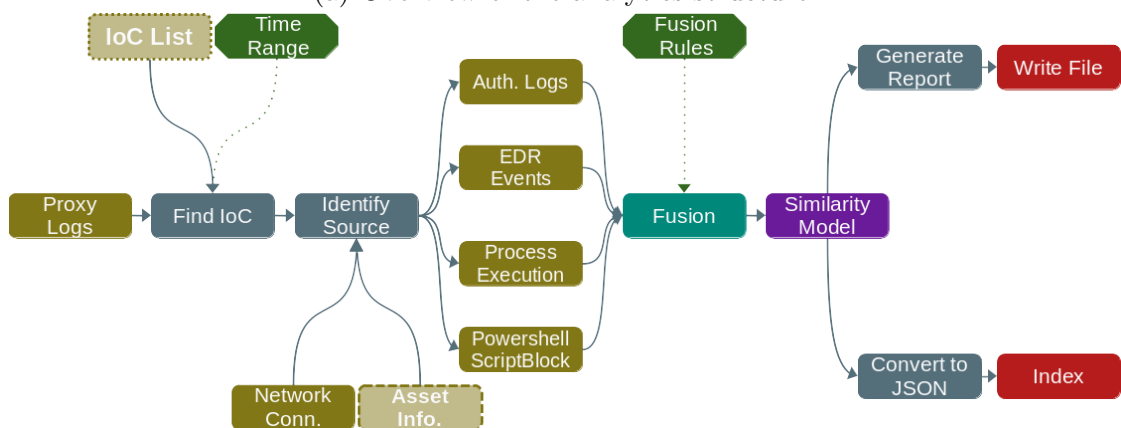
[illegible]

IoC List

Time Range

Fusion Rules

Generate Report

Write File

Auth. Logs

EDR Events

Proxy Logs

Find IoC

Identify Source

Fusion

Similarity Model

Process Execution

Powershell ScriptBlock

Convert to JSON

Index

Network Conn.

Asset Info.